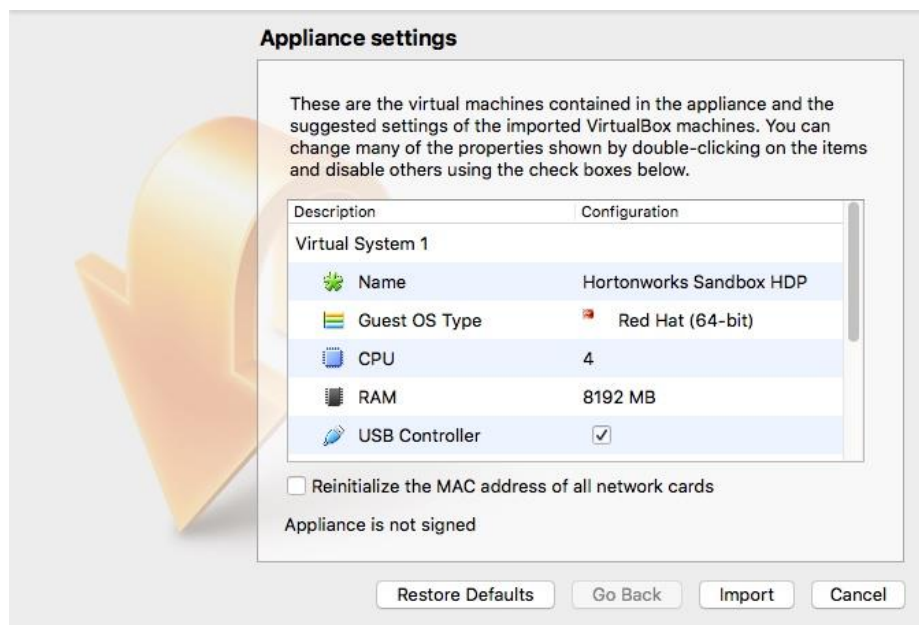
Appliance settings

These are the virtual machines contained in the appliance and the suggested settings of the imported VirtualBox machines. You can change many of the properties shown by double-clicking on the items and disable others using the check boxes below.

| Description | Configuration |
|---|---|
| Virtual System 1 | |
| Name | Hortonworks Sandbox HDP |
| Guest OS Type | Red Hat (64-bit) |
| CPU | 4 |
| RAM | 8192 MB |
| USB Controller | ✓ |

Reinitialize the MAC address of all network cards

Appliance is not signed

Restore Defaults Go Back Import Cancel